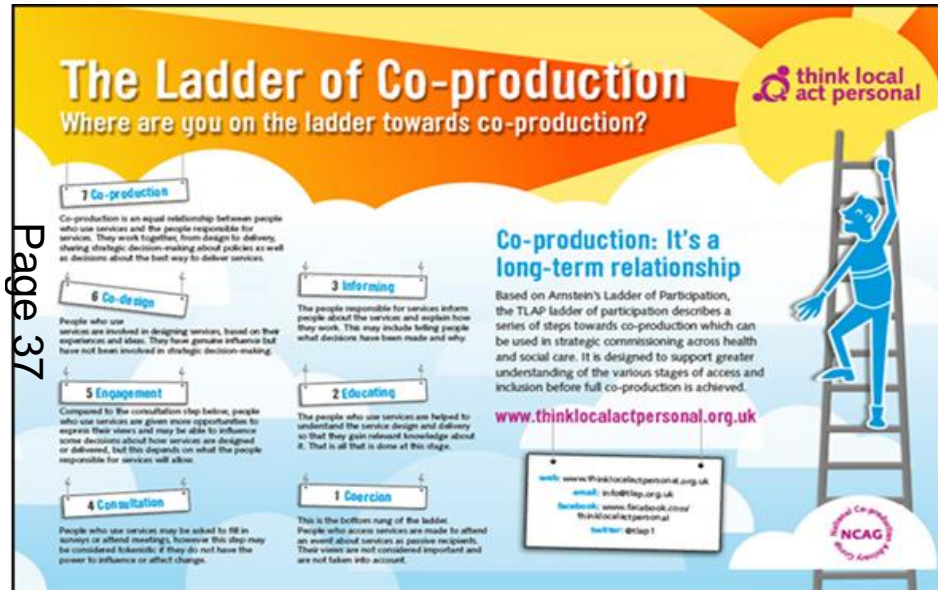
The Ladder of Co-production
Where are you on the ladder towards co-production?

think local act personal

Page 37

7 Co-production
Co-production is an equal relationship between people who use services and the people responsible for services. They work together, from design to delivery, sharing strategic decision-making about policies as well as decisions about the best way to deliver services.

6 Co-design
People who use services are involved in designing services, based on their experiences and ideas. They have genuine influence but have not been involved in strategic decision-making.

5 Engagement
Compared to the consultation step below, people who use services are given more opportunities to express their views and may be able to influence some decisions about how services are designed or delivered, but this depends on what the people responsible for services will allow.

4 Consultation
People who use services may be asked to fill in surveys or attend meetings, however this step may be considered tokenistic if they do not have the power to influence or affect change.

3 Informing
The people responsible for services inform people about the services and explain how they work. This may include telling people what decisions have been made and why.

2 Educating
The people who use services are helped to understand the service design and delivery so that they gain relevant knowledge about it. That is all that is done at this stage.

1 Coercion
This is the bottom rung of the ladder. People who access services are made to attend an event about services as passive recipients. Their views are not considered important and are not taken into account.

Co-production: It's a long-term relationship
Based on Arnstein's Ladder of Participation, the TLAP ladder of participation describes a series of steps towards co-production which can be used in strategic commissioning across health and social care. It is designed to support greater understanding of the various stages of access and inclusion before full co-production is achieved.

www.thinklocalactpersonal.org.uk

web: www.thinklocalactpersonal.org.uk
email: info@tlap.org.uk
facebook: www.facebook.com/thinklocalactpersonal
twitter: @tlap1

NCAG
National Co-production Advisory Group